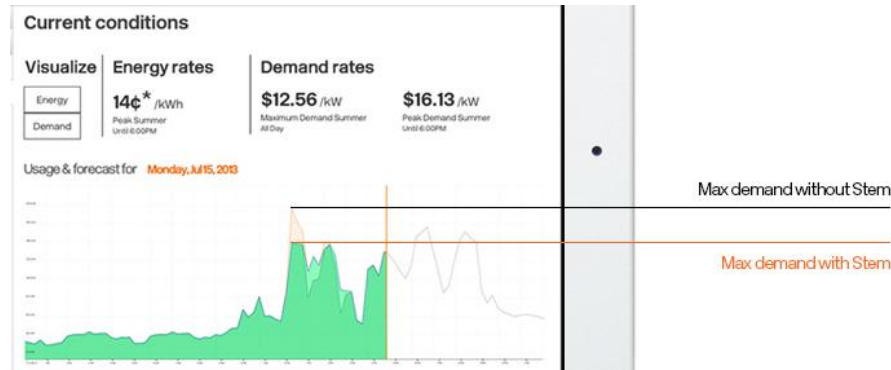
Current conditions

Visualize

Energy

Demand

Energy rates

14¢* /kWh

Peak Summer
Until 6:00PM

Demand rates

$12.56 /kW

Maximum Demand Summer
All Day

$16.13 /kW

Peak Demand Summer
Until 6:00PM

Usage & forecast for Monday, Jul 15, 2013

Max demand without Stem

Max demand with Stem